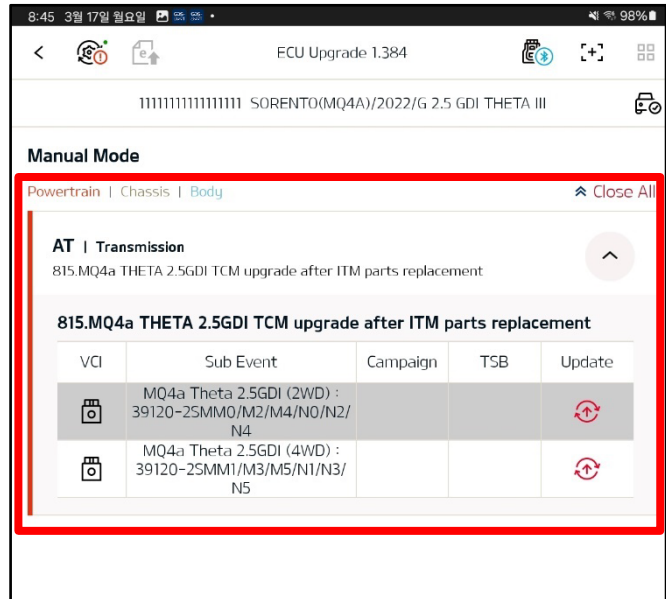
8:45 3월 17일 월요일 98%

ECU Upgrade 1.384

11111111111111111 SORENTO(MQ4A)/2022/G 2.5 GDI THETA III

Manual Mode

Powertrain | Chassis | Body

Close All

AT | Transmission

815.MQ4a THETA 2.5GDI TCM upgrade after ITM parts replacement

815.MQ4a THETA 2.5GDI TCM upgrade after ITM parts replacement

| VCI | Sub Event | Campaign | TSB | Update |
|---|---|---|---|---|
| | MQ4a Theta 2.5GDI (2WD) : 39120-2SMM0/M2/M4/N0/N2/N4 | | | |
| | MQ4a Theta 2.5GDI (4WD) : 39120-2SMM1/M3/M5/N1/N3/N5 | | | |